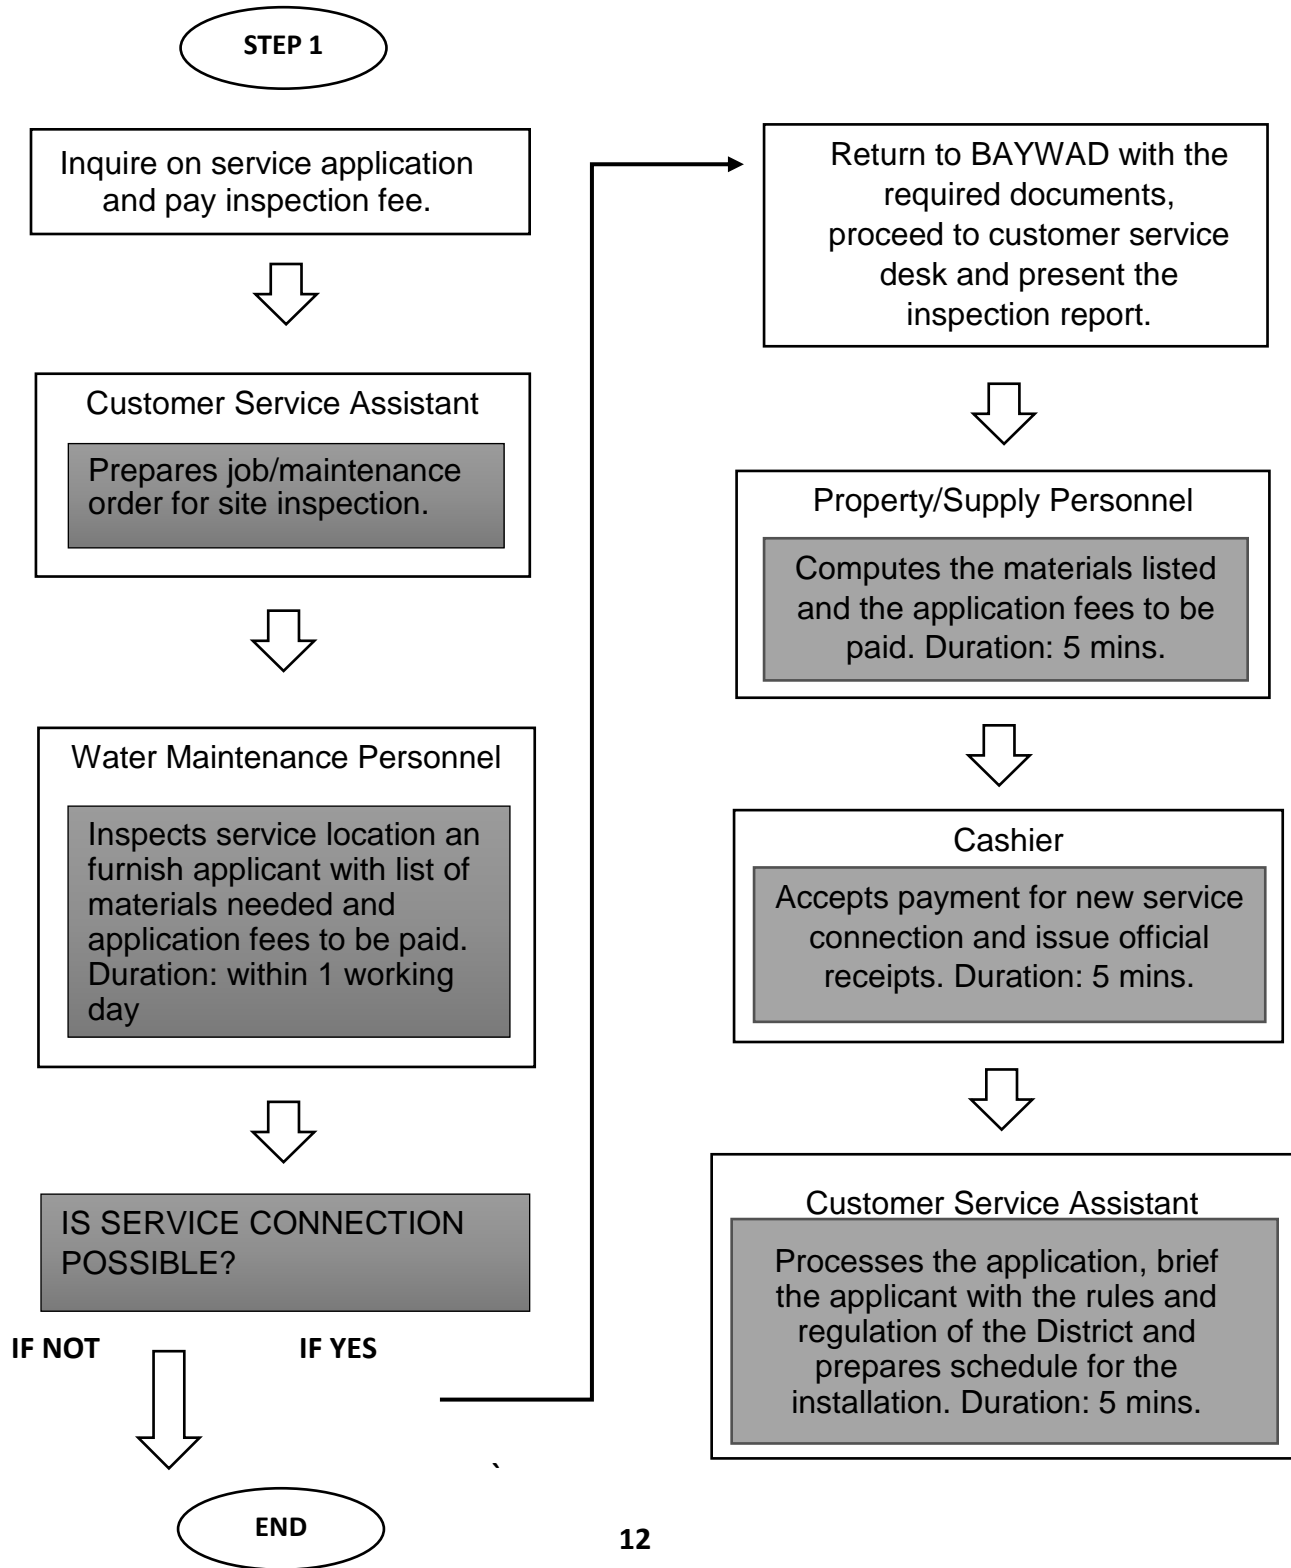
STEP 1

Inquire on service application and pay inspection fee.

Customer Service Assistant

Prepares job/maintenance order for site inspection.

Water Maintenance Personnel

Inspects service location an furnish applicant with list of materials needed and application fees to be paid. Duration: within 1 working day

IS SERVICE CONNECTION POSSIBLE?

IF NOT

IF YES

END

Return to BAYWAD with the required documents, proceed to customer service desk and present the inspection report.

Property/Supply Personnel

Computes the materials listed and the application fees to be paid. Duration: 5 mins.

Cashier

Accepts payment for new service connection and issue official receipts. Duration: 5 mins.

Customer Service Assistant

Processes the application, brief the applicant with the rules and regulation of the District and prepares schedule for the installation. Duration: 5 mins.

`

12